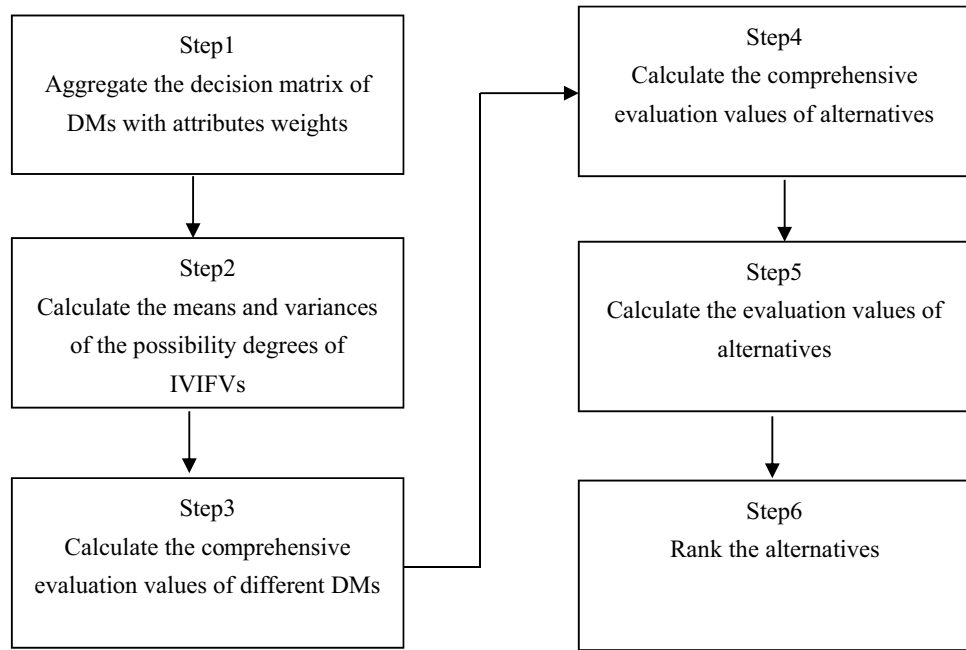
Step1
Aggregate the decision matrix of DMs with attributes weights

Step2
Calculate the means and variances of the possibility degrees of IVIFVs

Step3
Calculate the comprehensive evaluation values of different DMs

Step4
Calculate the comprehensive evaluation values of alternatives

Step5
Calculate the evaluation values of alternatives

Step6
Rank the alternatives